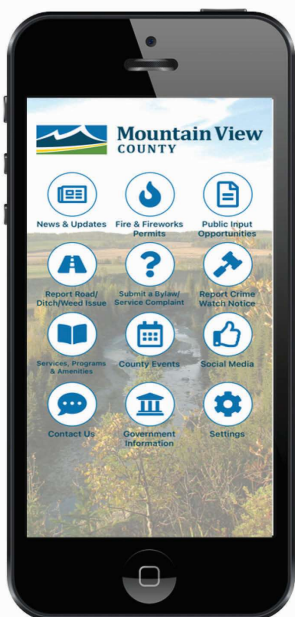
Mountain View
COUNTY

News & Updates

Fire & Fireworks Permits

Public Input Opportunities

Report Road/ Ditch/Weed Issue

Submit a Bylaw/ Service Complaint

Report Crime Watch Notice

Services, Programs & Amenities

County Events

Social Media

Contact Us

Government Information

Settings